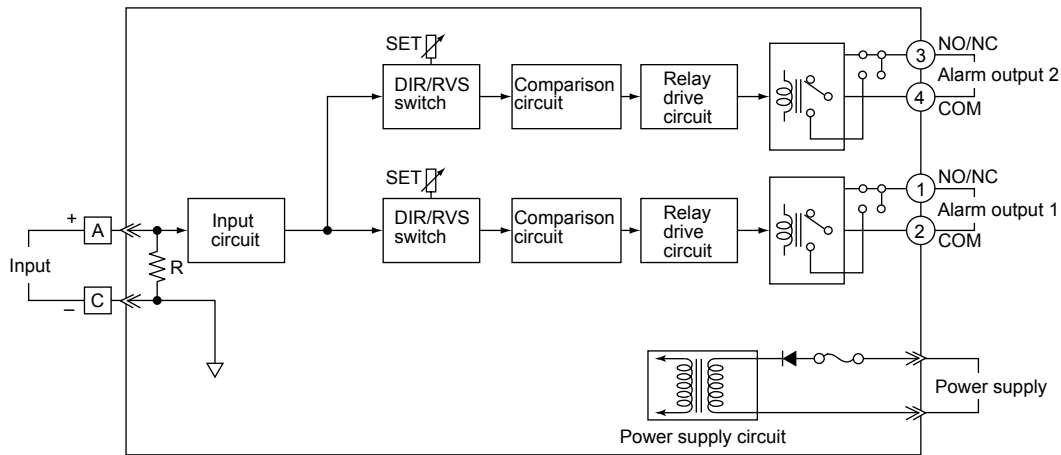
SET

DIR/RVS switch

Comparison circuit

Relay drive circuit

3 NO/NC

Alarm output 2

4 COM

SET

DIR/RVS switch

Comparison circuit

Relay drive circuit

1 NO/NC

Alarm output 1

2 COM

+ A

Input

R

– C

Input circuit

Power supply

Power supply circuit